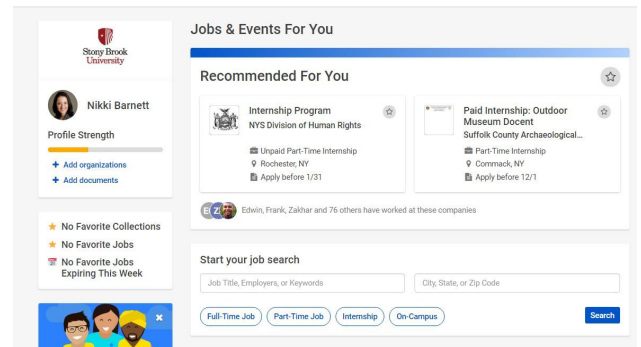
Stony Brook University

Nikki Barnett

Profile Strength

+ Add organizations
+ Add documents

No Favorite Collections
No Favorite Jobs
No Favorite Jobs Expiring This Week

Jobs & Events For You

Recommended For You

Internship Program
NYS Division of Human Rights
Unpaid Part-Time Internship
Rochester, NY
Apply before 1/31

Paid Internship: Outdoor Museum Docent
Suffolk County Archaeological...
Part-Time Internship
Commack, NY
Apply before 12/1

E Z Edwin, Frank, Zakhar and 76 others have worked at these companies

Start your job search

Job Title, Employers, or Keywords
City, State, or Zip Code

Full-Time Job
Part-Time Job
Internship
On-Campus
Search